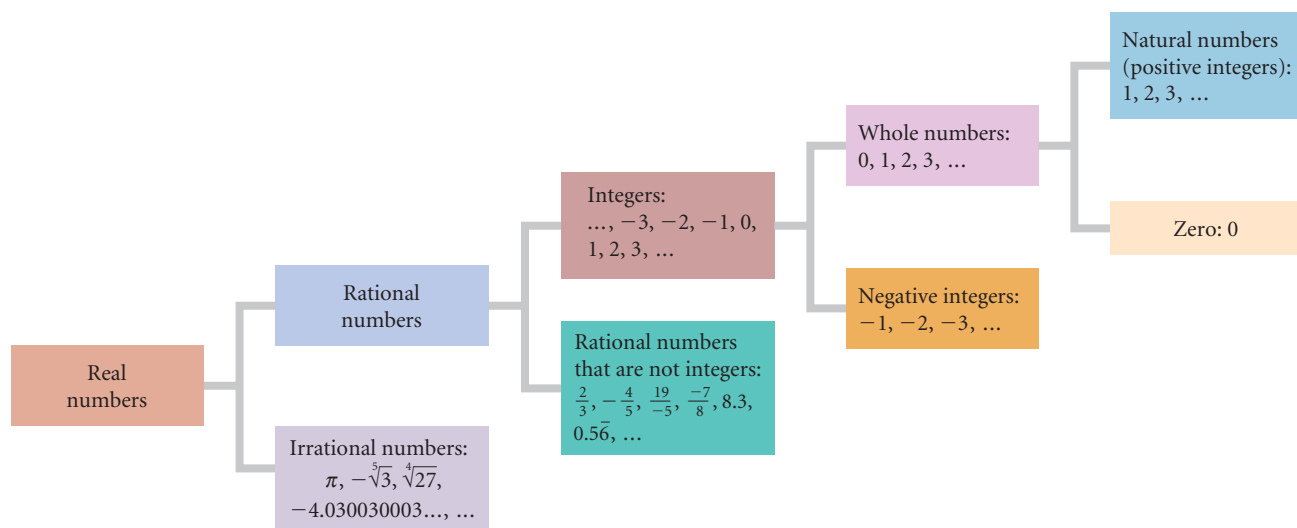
Natural numbers (positive integers): 1, 2, 3, …

Whole numbers: 0, 1, 2, 3, …

Zero: 0

Integers: …, $-3$, $-2$, $-1$, 0, 1, 2, 3, …

Negative integers: $-1$, $-2$, $-3$, …

Rational numbers

Rational numbers that are not integers: $\frac{2}{3}$, $-\frac{4}{5}$, $\frac{19}{-5}$, $\frac{-7}{8}$, 8.3, $0.5\overline{6}$, …

Real numbers

Irrational numbers: $\pi$, $-\sqrt[5]{3}$, $\sqrt[4]{27}$, $-4.030030003\ldots$, …